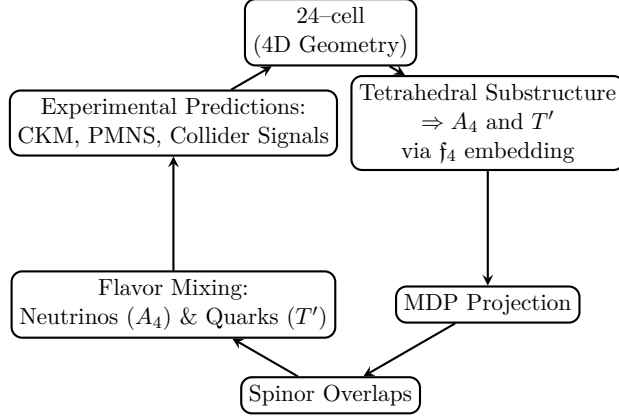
24–cell
(4D Geometry)

Tetrahedral Substructure
$\Rightarrow A_4$ and $T'$
via $\mathfrak{f}_4$ embedding

MDP Projection

Spinor Overlaps

Flavor Mixing:
Neutrinos ($A_4$) & Quarks ($T'$)

Experimental Predictions:
CKM, PMNS, Collider Signals